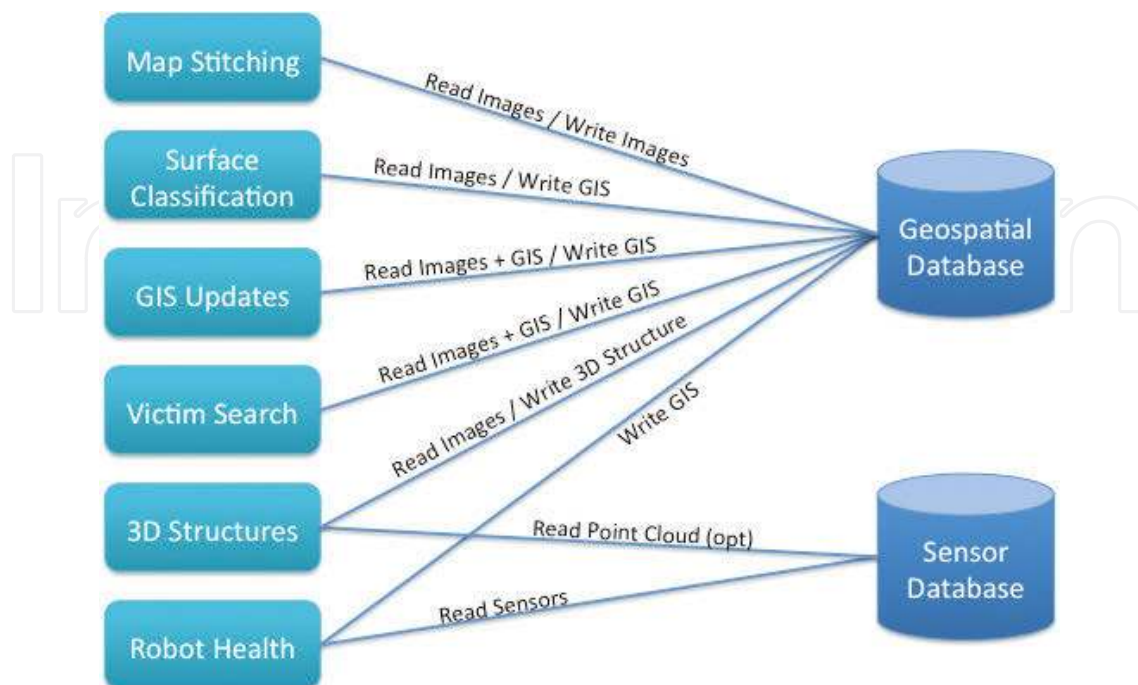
Map Stitching

Read Images / Write Images

Surface Classification

Read Images / Write GIS

Geospatial Database

GIS Updates

Read Images + GIS / Write GIS

Read Images + GIS / Write GIS

Victim Search

Read Images / Write 3D Structure

Write GIS

3D Structures

Read Point Cloud (opt)

Sensor Database

Read Sensors

Robot Health